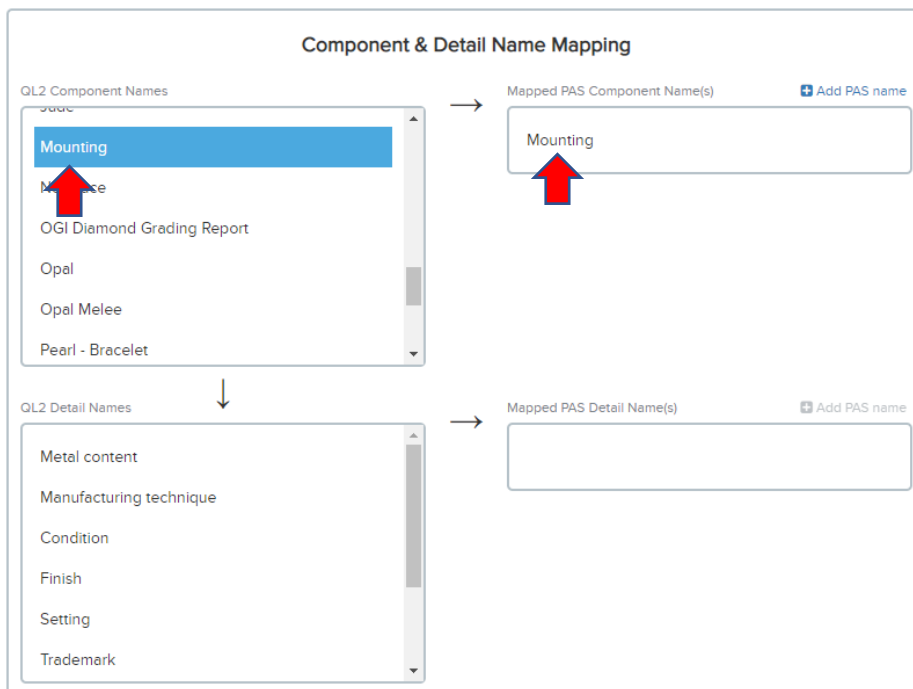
Component & Detail Name Mapping

QL2 Component Names

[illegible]

Mounting

N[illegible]ce

OGI Diamond Grading Report

Opal

Opal Melee

Pearl - Bracelet

→

Mapped PAS Component Name(s)

Add PAS name

Mounting

↓

QL2 Detail Names

Metal content

Manufacturing technique

Condition

Finish

Setting

Trademark

→

Mapped PAS Detail Name(s)

Add PAS name